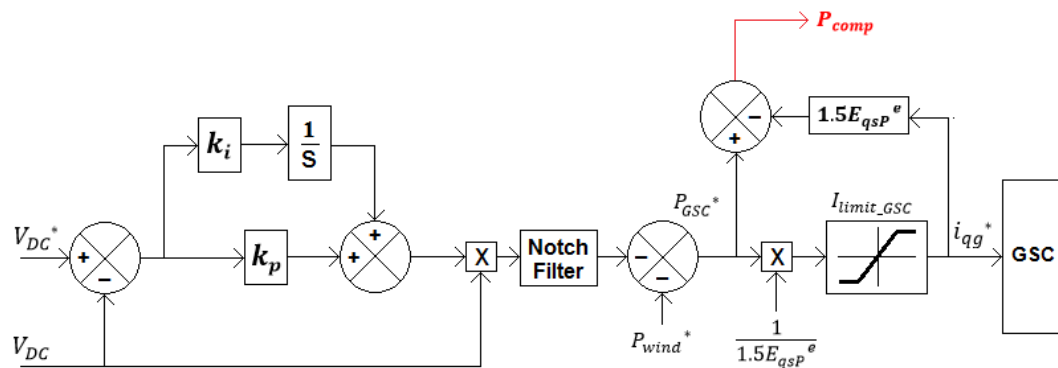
$P_{comp}$

$1.5E_{qsP}{}^{e}$

$k_i$

$\frac{1}{S}$

$V_{DC}{}^{*}$

$k_p$

X

Notch Filter

$P_{GSC}{}^{*}$

X

$I_{limit\_GSC}$

$i_{qg}{}^{*}$

GSC

$V_{DC}$

$P_{wind}{}^{*}$

$\frac{1}{1.5E_{qsP}{}^{e}}$

+ − + + + − − + −